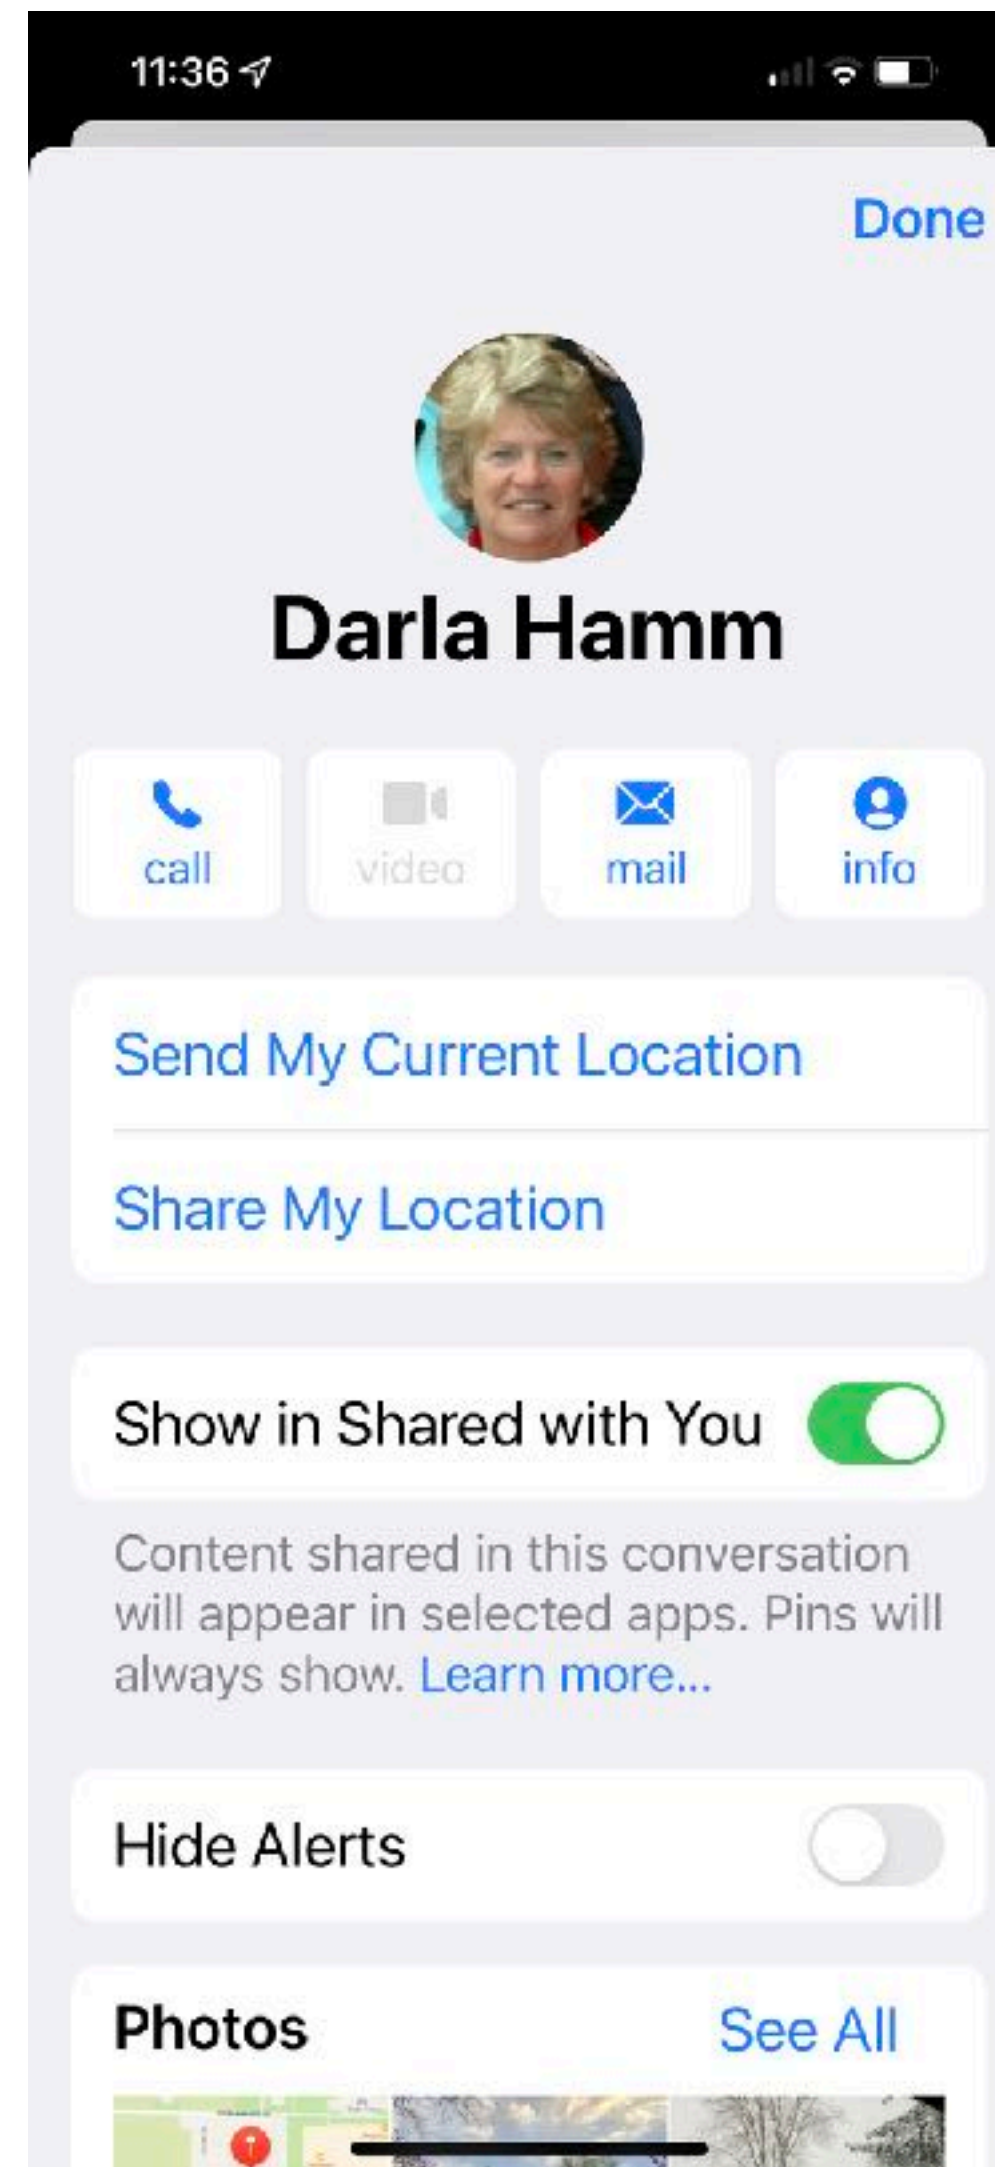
11:36

Done

Darla Hamm

call
video
mail
info

Send My Current Location

Share My Location

Show in Shared with You

Content shared in this conversation will appear in selected apps. Pins will always show. Learn more...

Hide Alerts

Photos
See All